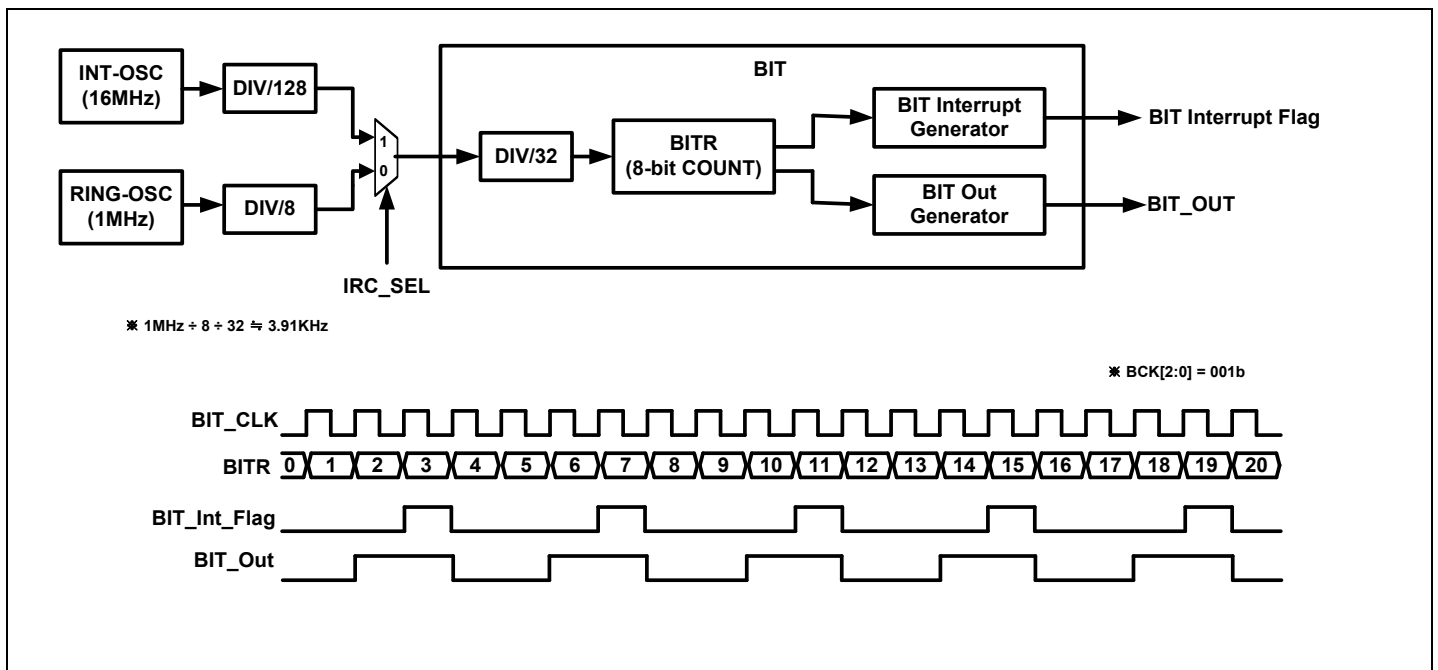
INT-OSC (16MHz)

DIV/128

RING-OSC (1MHz)

DIV/8

1

0

IRC_SEL

BIT

DIV/32

BITR (8-bit COUNT)

BIT Interrupt Generator

BIT Out Generator

BIT Interrupt Flag

BIT_OUT

※ 1MHz ÷ 8 ÷ 32 ≒ 3.91KHz

※ BCK[2:0] = 001b

BIT_CLK

BITR 0 1 2 3 4 5 6 7 8 9 10 11 12 13 14 15 16 17 18 19 20

BIT_Int_Flag

BIT_Out